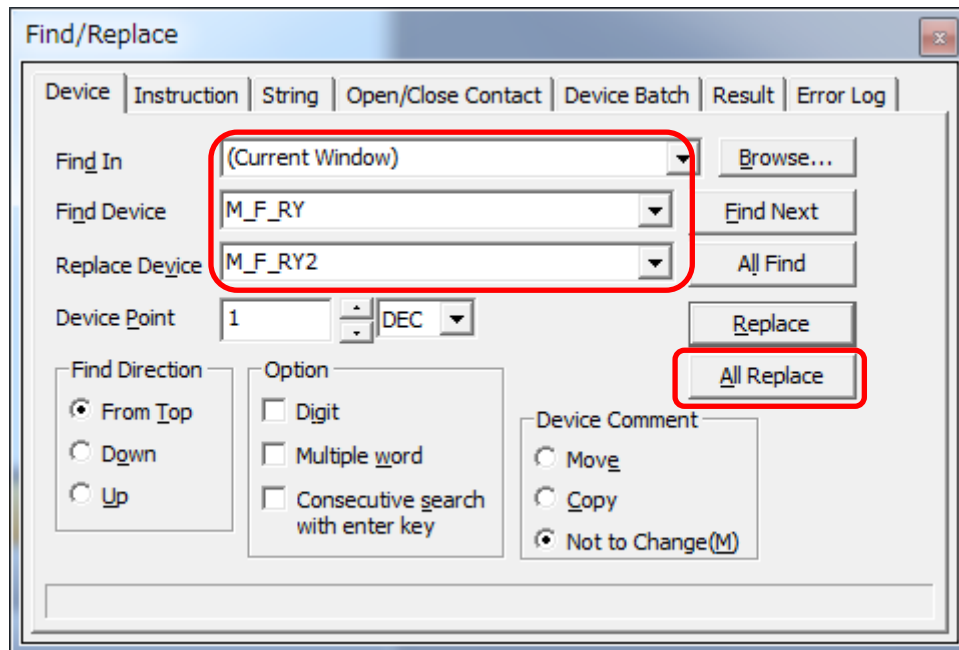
Find/Replace

Device | Instruction | String | Open/Close Contact | Device Batch | Result | Error Log

Find In (Current Window) Browse...

Find Device M_F_RY Find Next

Replace Device M_F_RY2 All Find

Device Point 1 DEC Replace

All Replace

Find Direction
From Top
Down
Up

Option
Digit
Multiple word
Consecutive search with enter key

Device Comment
Move
Copy
Not to Change(M)